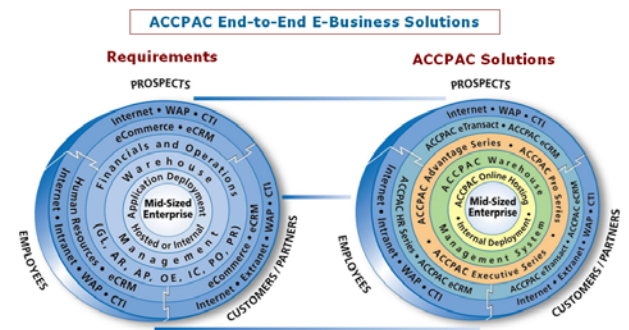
ACCPAC End-to-End E-Business Solutions

Requirements

PROSPECTS

Internet • WAP • CTI

eCommerce • eCRM

Financials and Operations

Warehouse

Application Deployment

Mid-Sized Enterprise

Hosted or Internal

Management

(GL, AR, AP, OE, IC, PO, PR)

Human Resources • eCRM

Internet • Intranet • WAP • CTI

eCommerce • eCRM

Internet • Extranet • WAP • CTI

EMPLOYEES

CUSTOMERS / PARTNERS

ACCPAC Solutions

PROSPECTS

Internet • WAP • CTI

ACCPAC eTransact • ACCPAC eCRM

ACCPAC Advantage Series

ACCPAC Pro Series

ACCPAC Warehouse

ACCPAC Online Hosting

Mid-Sized Enterprise

Internal Deployment

Management System

ACCPAC Executive Series

ACCPAC HR Series

ACCPAC eCRM

Internet • Intranet • WAP • CTI

ACCPAC eTransact • ACCPAC eCRM

Internet • Extranet • WAP • CTI

EMPLOYEES

CUSTOMERS / PARTNERS